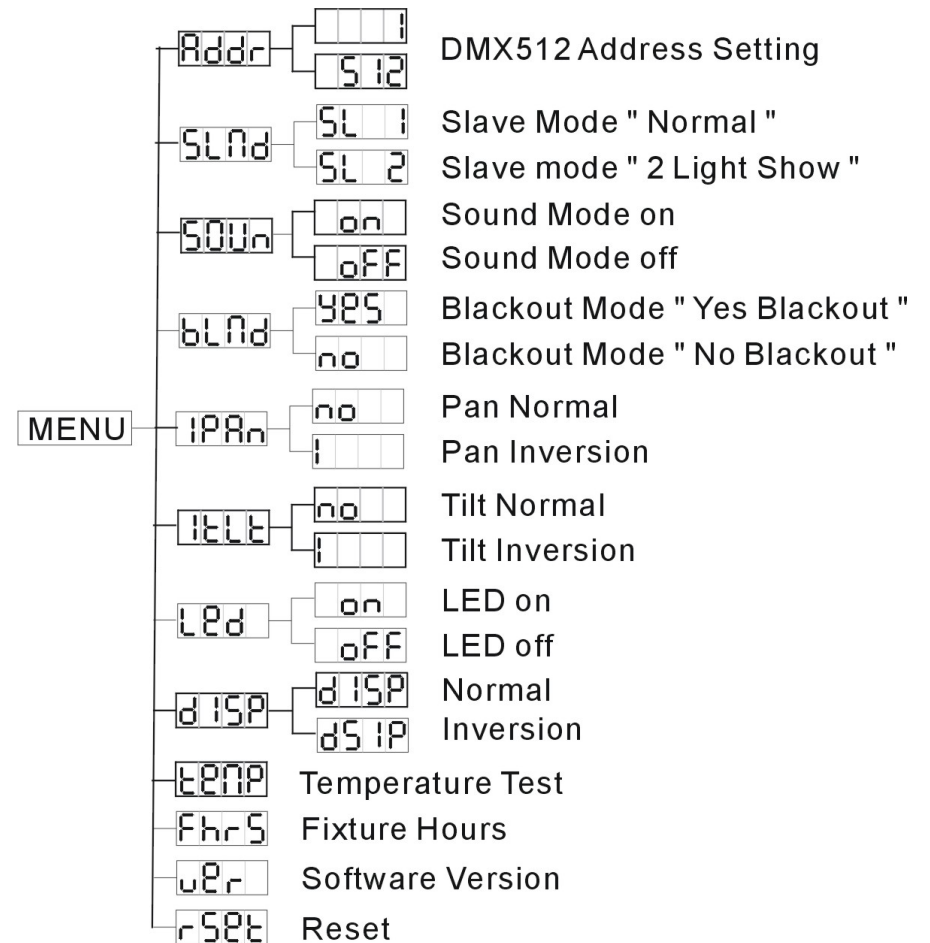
MENU

Addr
1
512
DMX512 Address Setting

SLNd
SL 1
Slave Mode " Normal "
SL 2
Slave mode " 2 Light Show "

SOUn
on
Sound Mode on
oFF
Sound Mode off

bLNd
YES
Blackout Mode " Yes Blackout "
no
Blackout Mode " No Blackout "

IPAn
no
Pan Normal
I
Pan Inversion

ItLt
no
Tilt Normal
I
Tilt Inversion

LEd
on
LED on
oFF
LED off

d ISP
d ISP
Normal
dS IP
Inversion

tEMP
Temperature Test

FhrS
Fixture Hours

uEr
Software Version

rSEt
Reset